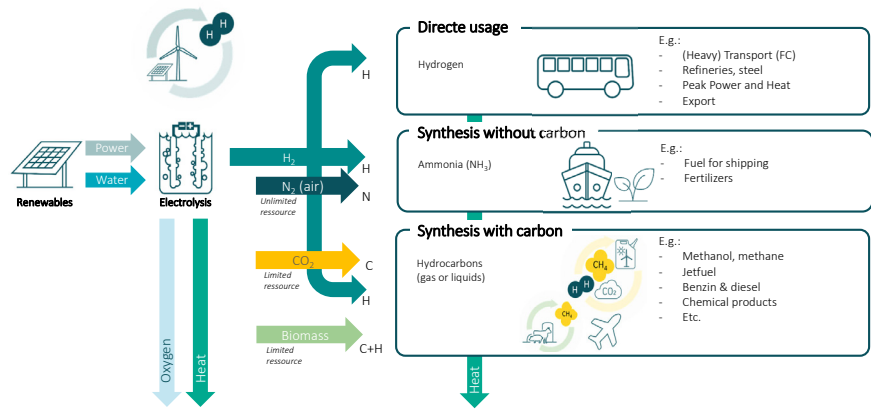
H H

Renewables

Power

Water

Electrolysis

Oxygen

Heat

H

$H_2$

H

$N_2$ (air)

N

Unlimited ressource

$CO_2$

C

Limited ressource

H

Biomass

C+H

Limited ressource

Directe usage

Hydrogen

E.g.:
- (Heavy) Transport (FC)
- Refineries, steel
- Peak Power and Heat
- Export

Synthesis without carbon

Ammonia ($NH_3$)

E.g.:
- Fuel for shipping
- Fertilizers

Synthesis with carbon

Hydrocarbons (gas or liquids)

$CH_4$

H H

$CO_2$

$CH_4$

E.g.:
- Methanol, methane
- Jetfuel
- Benzin & diesel
- Chemical products
- Etc.

Heat